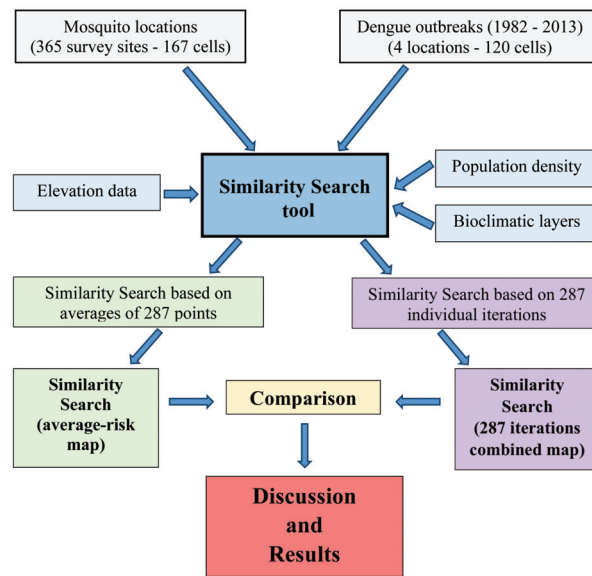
Mosquito locations
(365 survey sites - 167 cells)

Dengue outbreaks (1982 - 2013)
(4 locations - 120 cells)

Elevation data

Similarity Search tool

Population density

Bioclimatic layers

Similarity Search based on averages of 287 points

Similarity Search based on 287 individual iterations

Similarity Search (average-risk map)

Comparison

Similarity Search (287 iterations combined map)

Discussion and Results